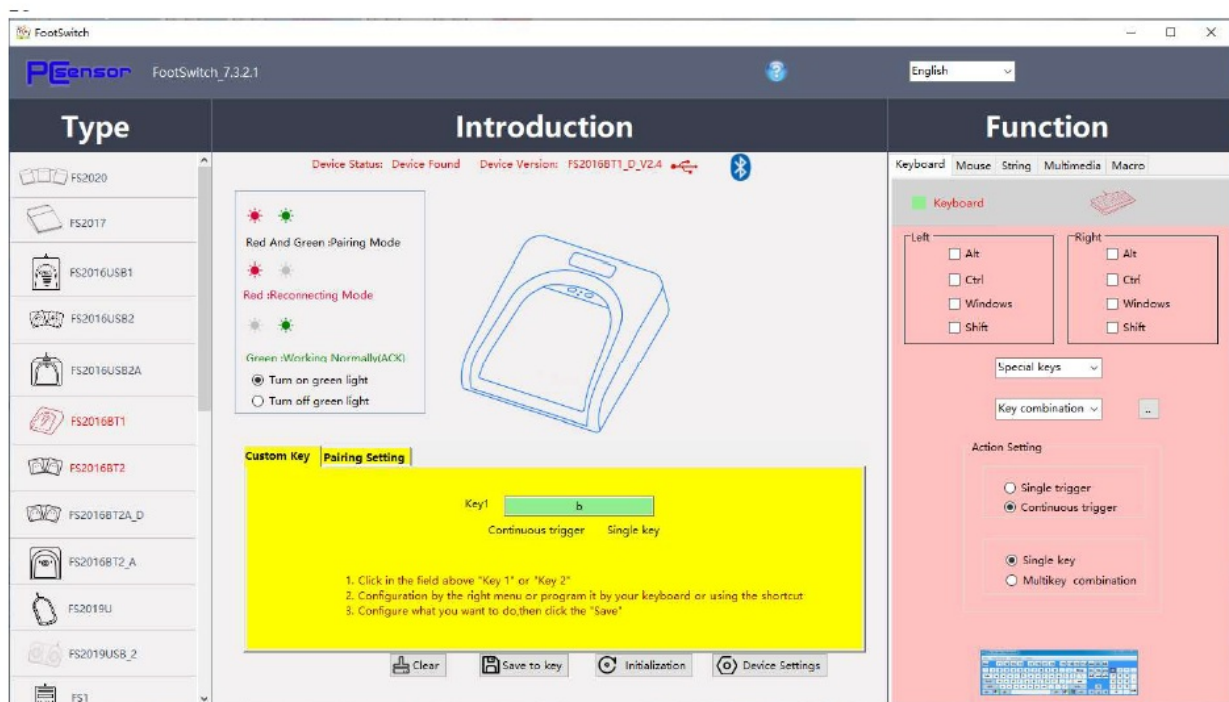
FootSwitch

PCsensor FootSwitch_7.3.2.1

English

Type

FS2020

FS2017

FS2016USB1

FS2016USB2

FS2016USB2A

FS2016BT1

FS2016BT2

FS2016BT2A_D

FS2016BT2_A

FS2019U

FS2019USB_2

FS1

Introduction

Device Status: Device Found Device Version: FS2016BT1_D_V2.4

Red And Green :Pairing Mode

Red :Reconnecting Mode

Green :Working Normally(ACK)

Turn on green light

Turn off green light

Custom Key Pairing Setting

Key1 b

Continuous trigger Single key

1. Click in the field above "Key 1" or "Key 2"
2. Configuration by the right menu or program it by your keyboard or using the shortcut
3. Configure what you want to do,then click the "Save"

Clear Save to key Initialization Device Settings

Function

Keyboard Mouse String Multimedia Macro

Keyboard

Left
Alt
Ctrl
Windows
Shift

Right
Alt
Ctrl
Windows
Shift

Special keys

Key combination ...

Action Setting

Single trigger
Continuous trigger

Single key
Multikey combination